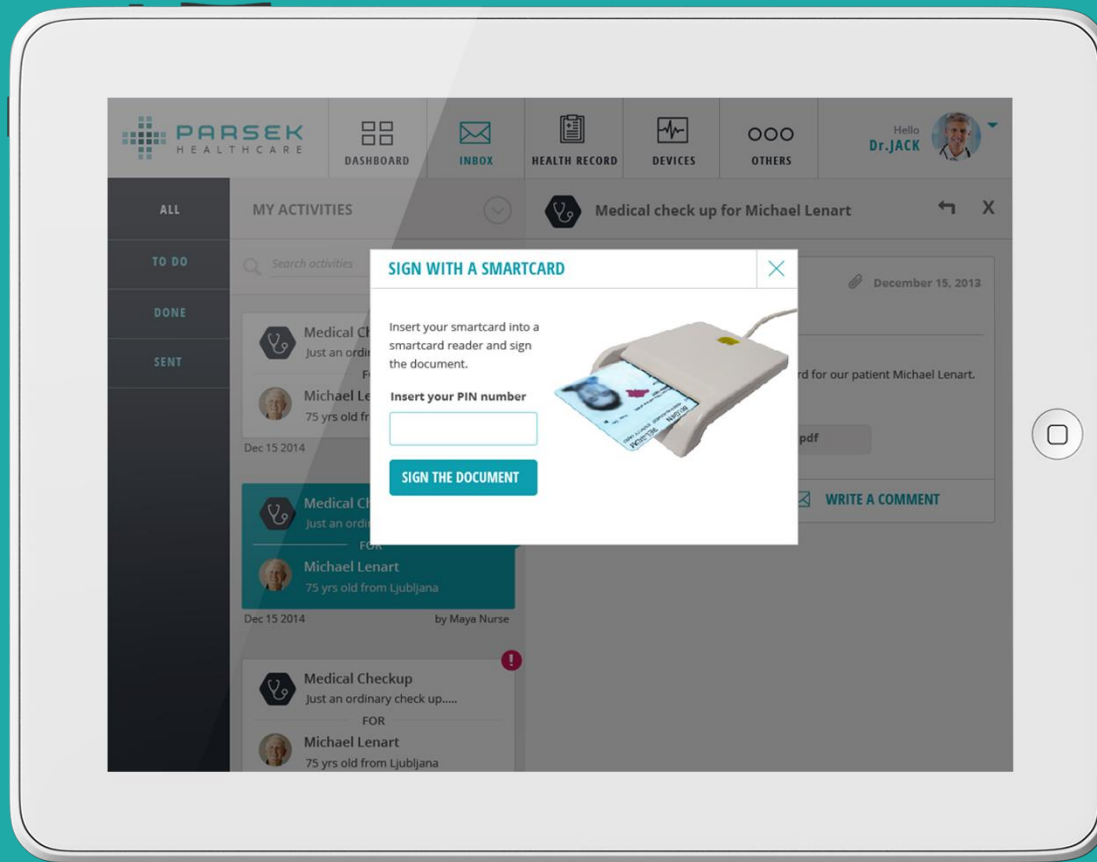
PARSEK HEALTHCARE

DASHBOARD

INBOX

HEALTH RECORD

DEVICES

OTHERS

Hello Dr.JACK

ALL

TO DO

DONE

SENT

MY ACTIVITIES

Medical check up for Michael Lenart

Search activities

Medical Ch
Just an ordi
FO
Michael Le
75 yrs old fr

Dec 15 2014

Medical Ch
Just an ordi
FOR
Michael Lenart
75 yrs old from Ljubljana

Dec 15 2014 by Maya Nurse

Medical Checkup
Just an ordinary check up.....
FOR
Michael Lenart
75 yrs old from Ljubljana

December 15, 2013

rd for our patient Michael Lenart.

pdf

WRITE A COMMENT

SIGN WITH A SMARTCARD

Insert your smartcard into a smartcard reader and sign the document.

Insert your PIN number

SIGN THE DOCUMENT